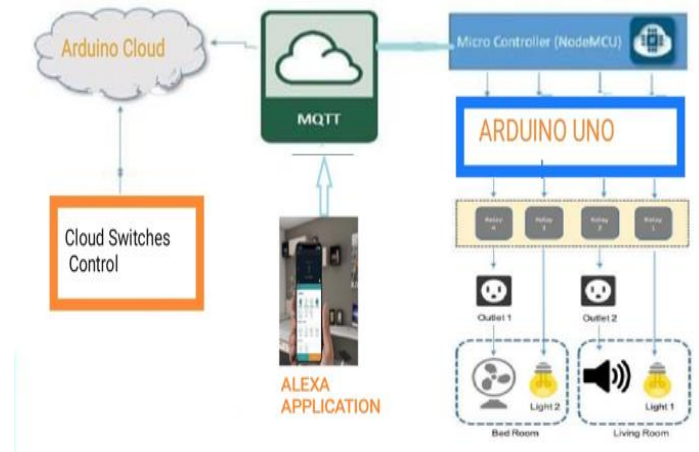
Arduino Cloud

MQTT

Micro Controller (NodeMCU)

ARDUINO UNO

Cloud Switches Control

Relay 4

Relay 3

Relay 2

Relay 1

Outlet 1

Outlet 2

ALEXA APPLICATION

Light 2

Light 1

Bed Room

Living Room